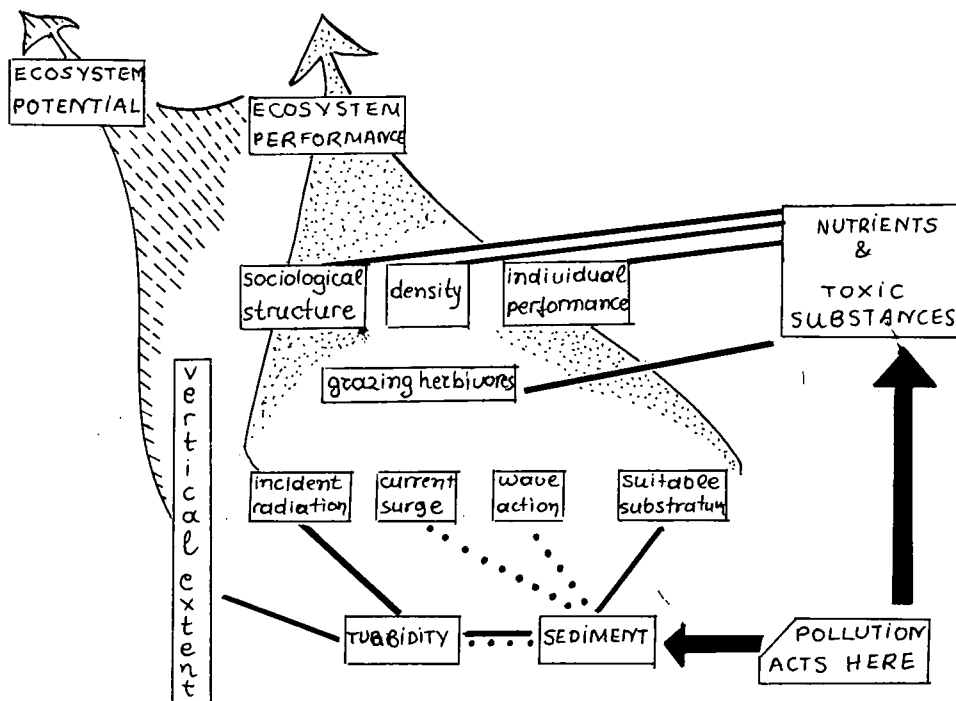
ECOSYSTEM POTENTIAL

ECOSYSTEM PERFORMANCE

NUTRIENTS & TOXIC SUBSTANCES

sociological structure

density

individual performance

grazing herbivores

vertical extent

incident radiation

current surge

wave action

suitable substratum

TURBIDITY

SEDIMENT

POLLUTION ACTS HERE